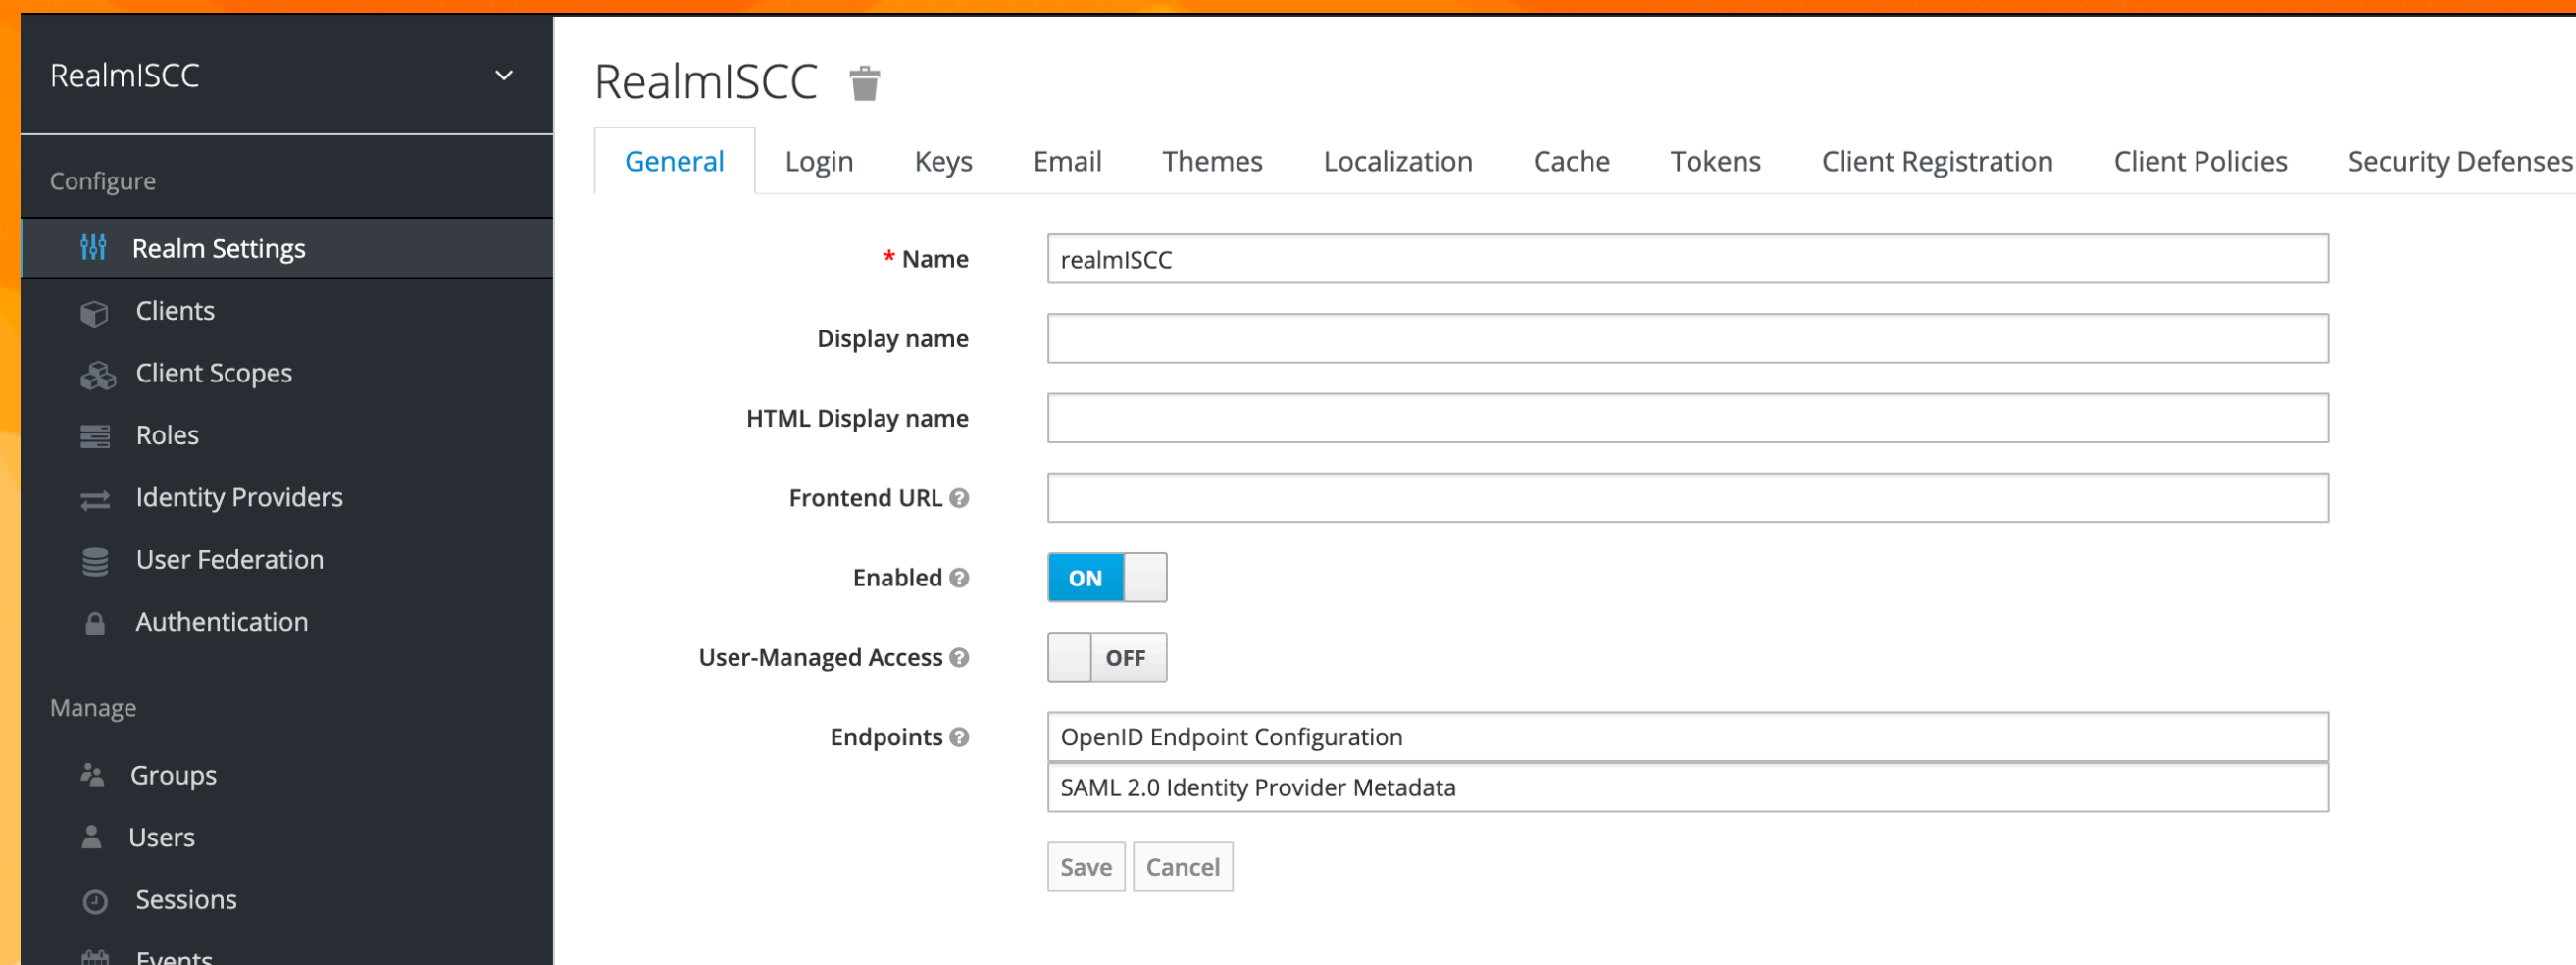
RealmISCC

Configure

Realm Settings

Clients

Client Scopes

Roles

Identity Providers

User Federation

Authentication

Manage

Groups

Users

Sessions

Events

RealmISCC

General | Login | Keys | Email | Themes | Localization | Cache | Tokens | Client Registration | Client Policies | Security Defenses

* Name realmISCC

Display name

HTML Display name

Frontend URL

Enabled ON

User-Managed Access OFF

Endpoints OpenID Endpoint Configuration
SAML 2.0 Identity Provider Metadata

Save Cancel